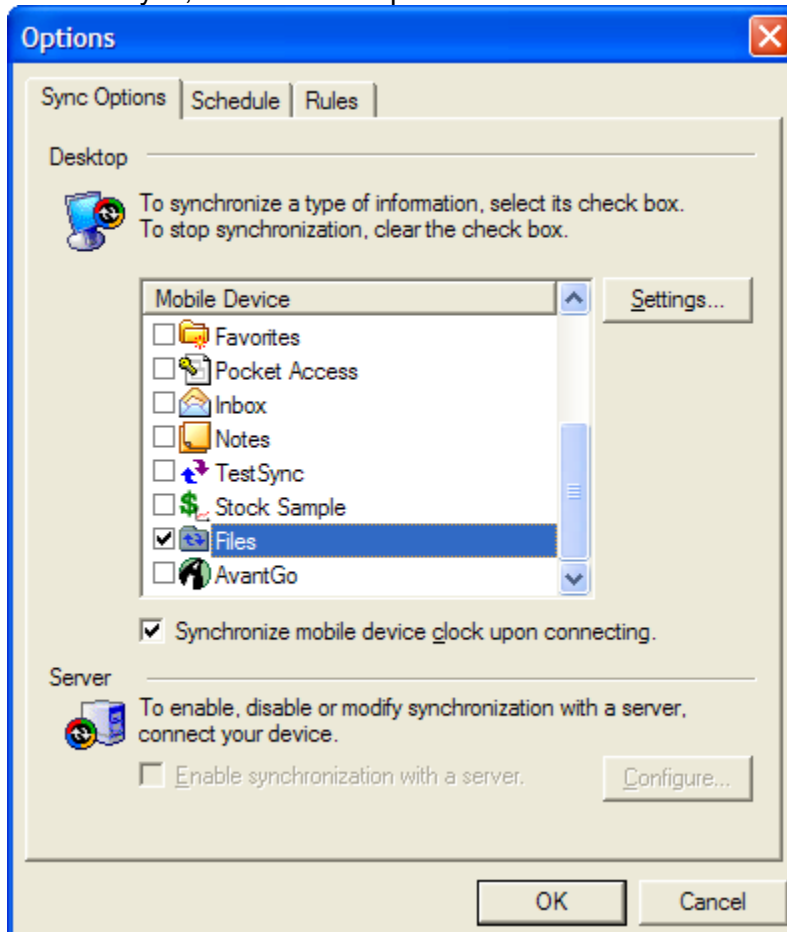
Options

Sync Options | Schedule | Rules

Desktop

To synchronize a type of information, select its check box. To stop synchronization, clear the check box.

Mobile Device

Settings...

Favorites
Pocket Access
Inbox
Notes
TestSync
Stock Sample
Files
AvantGo

Synchronize mobile device clock upon connecting.

Server

To enable, disable or modify synchronization with a server, connect your device.

Enable synchronization with a server.

Configure...

OK

Cancel